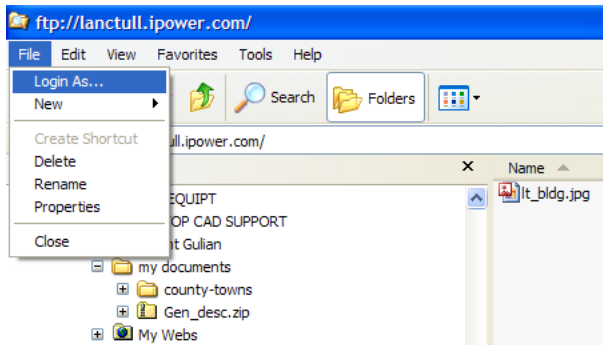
ftp://lanctull.ipower.com/

File Edit View Favorites Tools Help

Login As...
New
Create Shortcut
Delete
Rename
Properties
Close

Search Folders

ull.ipower.com/

Name

lt_bldg.jpg

EQUIPT
OP CAD SUPPORT
t Gulian
my documents
county-towns
Gen_desc.zip
My Webs